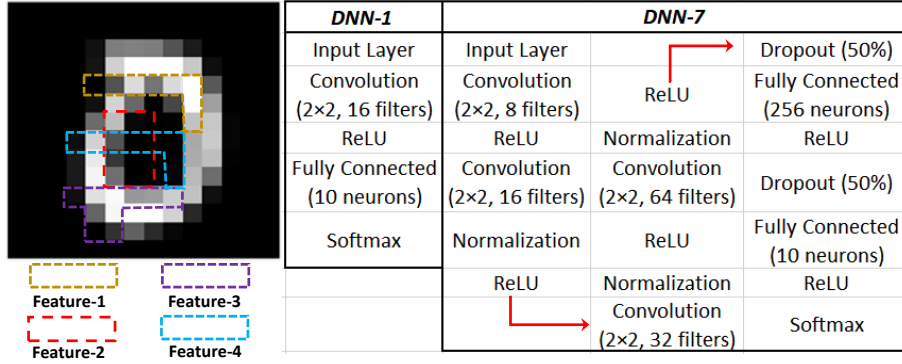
Feature-1
Feature-3
Feature-2
Feature-4

| DNN-1 | DNN-7 | | |
|---|---|---|---|
| Input Layer | Input Layer | | Dropout (50%) |
| Convolution (2×2, 16 filters) | Convolution (2×2, 8 filters) | ReLU | Fully Connected (256 neurons) |
| ReLU | ReLU | Normalization | ReLU |
| Fully Connected (10 neurons) | Convolution (2×2, 16 filters) | Convolution (2×2, 64 filters) | Dropout (50%) |
| Softmax | Normalization | ReLU | Fully Connected (10 neurons) |
| | ReLU | Normalization | ReLU |
| | | Convolution (2×2, 32 filters) | Softmax |